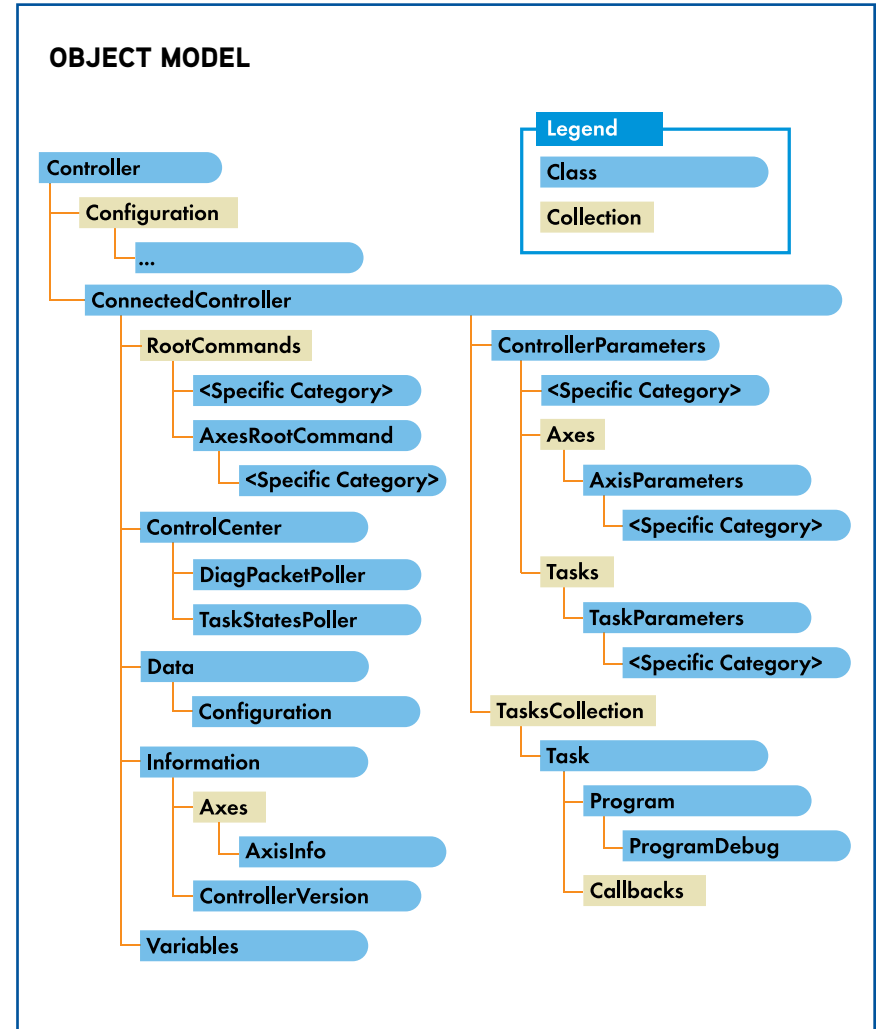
OBJECT MODEL

Legend
Class
Collection

Controller
Configuration
...
ConnectedController
RootCommands
<Specific Category>
AxesRootCommand
<Specific Category>
ControlCenter
DiagPacketPoller
TaskStatesPoller
Data
Configuration
Information
Axes
AxisInfo
ControllerVersion
Variables

ControllerParameters
<Specific Category>
Axes
AxisParameters
<Specific Category>
Tasks
TaskParameters
<Specific Category>
TasksCollection
Task
Program
ProgramDebug
Callbacks